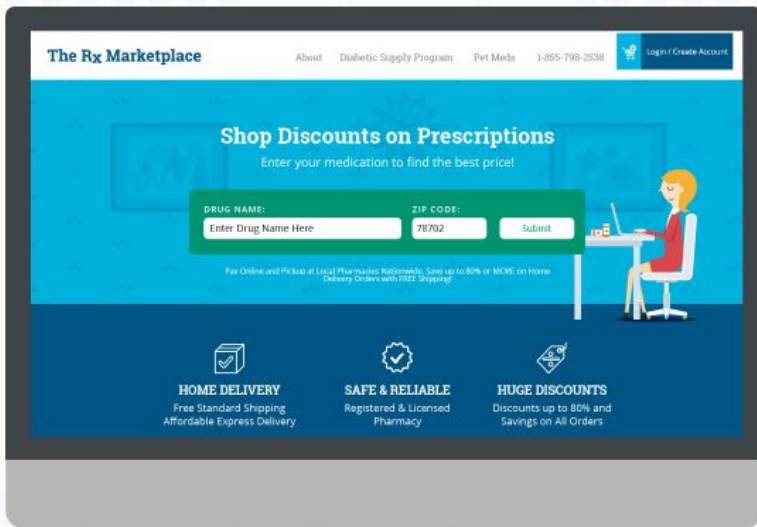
The Rx Marketplace

About Diabetic Supply Program Pet Meds 1-855-798-2538 Login / Create Account

Shop Discounts on Prescriptions

Enter your medication to find the best price!

DRUG NAME: Enter Drug Name Here

ZIP CODE: 78702

Submit

Pay Online and Pickup at Local Pharmacies Nationwide, Save up to 80% or MORE on Home Delivery Orders with FREE Shipping!

HOME DELIVERY
Free Standard Shipping
Affordable Express Delivery

SAFE & RELIABLE
Registered & Licensed Pharmacy

HUGE DISCOUNTS
Discounts up to 80% and Savings on All Orders